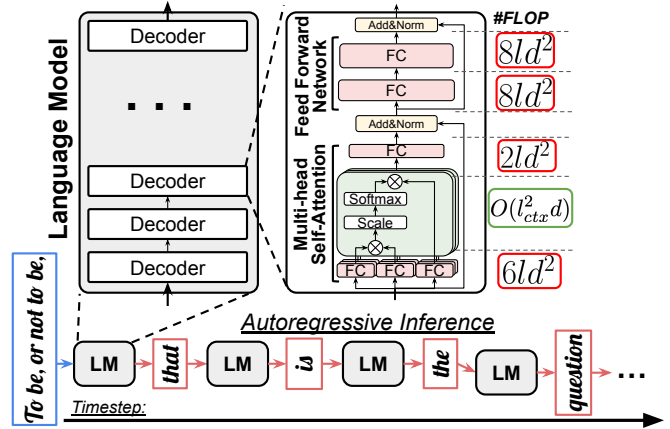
Language Model

Decoder

. . .

Decoder

Decoder

Decoder

Feed Forward Network

Add&Norm

FC

FC

Add&Norm

Multi-head Self-Attention

FC

Softmax

Scale

FC FC FC

#FLOP

$8ld^2$

$8ld^2$

$2ld^2$

$O(l_{ctx}^2 d)$

$6ld^2$

To be, or not to be,

Autoregressive Inference

LM that LM is LM the LM question ...

Timestep: